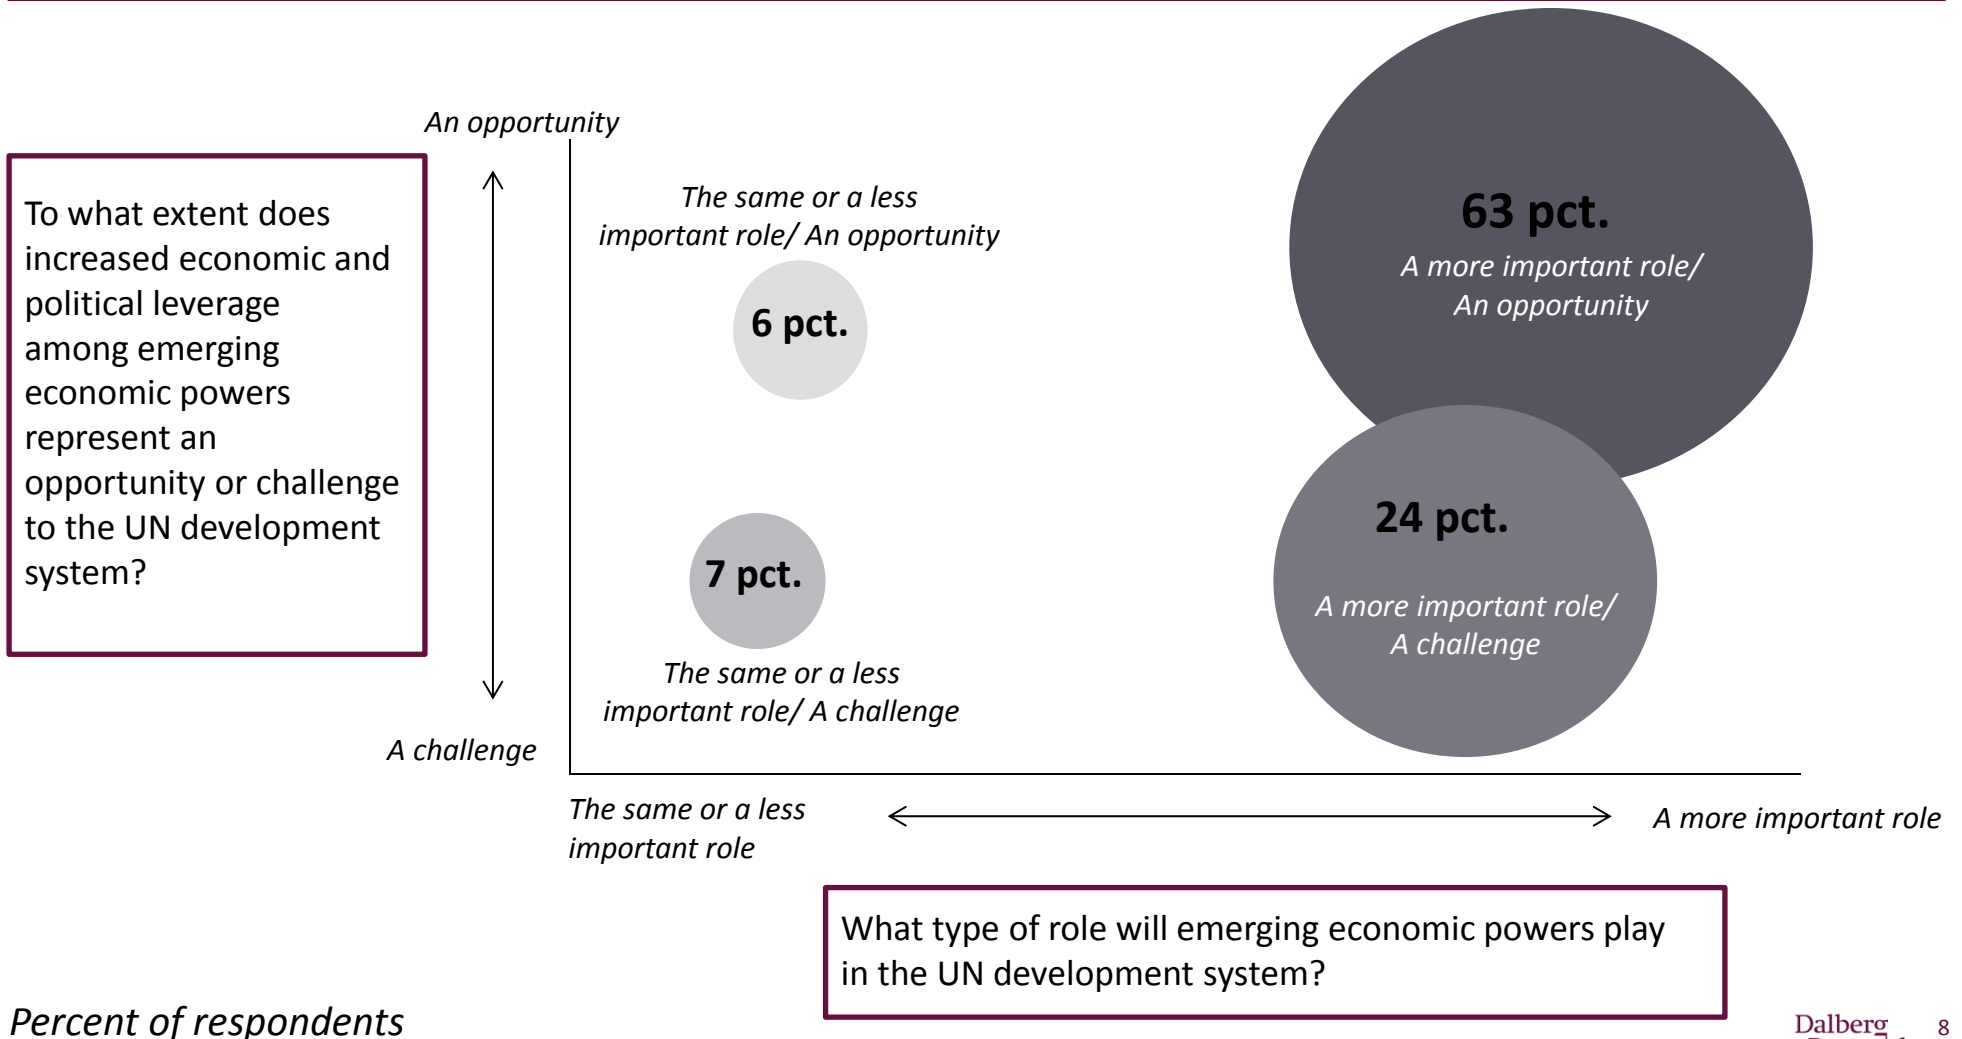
To what extent does increased economic and political leverage among emerging economic powers represent an opportunity or challenge to the UN development system?

An opportunity

A challenge

The same or a less important role/ An opportunity

6 pct.

7 pct.

The same or a less important role/ A challenge

63 pct.

A more important role/ An opportunity

24 pct.

A more important role/ A challenge

The same or a less important role

A more important role

What type of role will emerging economic powers play in the UN development system?

Percent of respondents

Dalberg

8